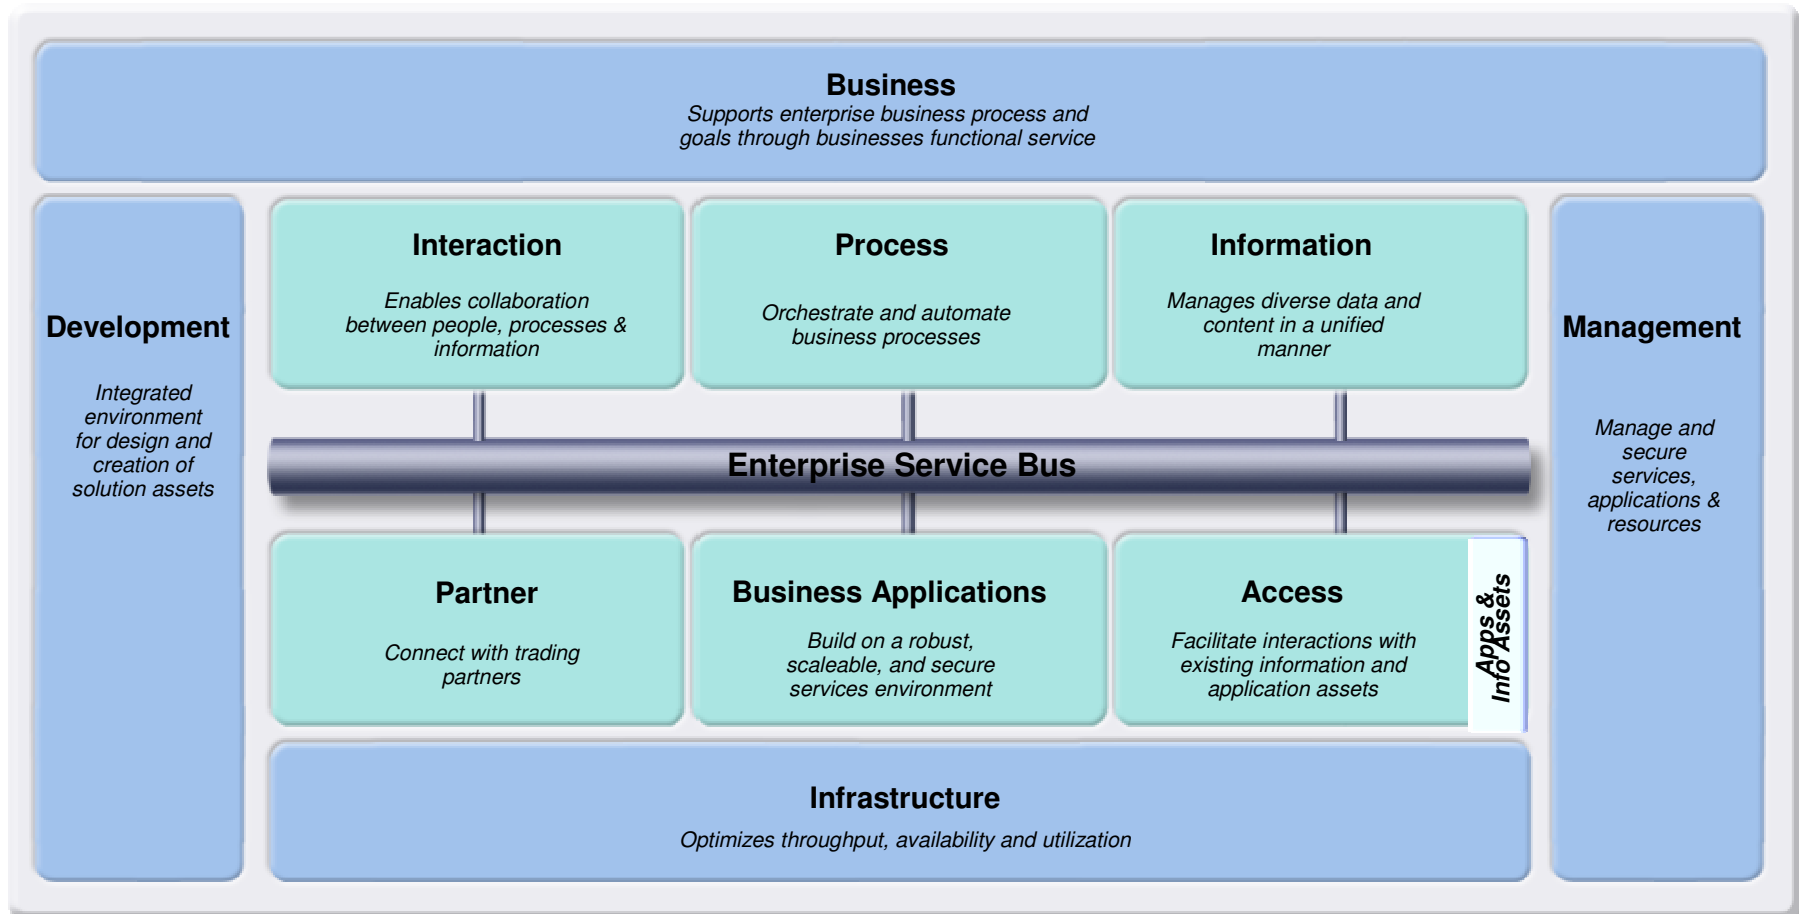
Business
Supports enterprise business process and goals through businesses functional service

Development

Integrated environment for design and creation of solution assets

Interaction

Enables collaboration between people, processes & information

Process

Orchestrate and automate business processes

Information

Manages diverse data and content in a unified manner

Management

Manage and secure services, applications & resources

Enterprise Service Bus

Partner

Connect with trading partners

Business Applications

Build on a robust, scaleable, and secure services environment

Access

Facilitate interactions with existing information and application assets

Apps & Info Assets

Infrastructure

Optimizes throughput, availability and utilization